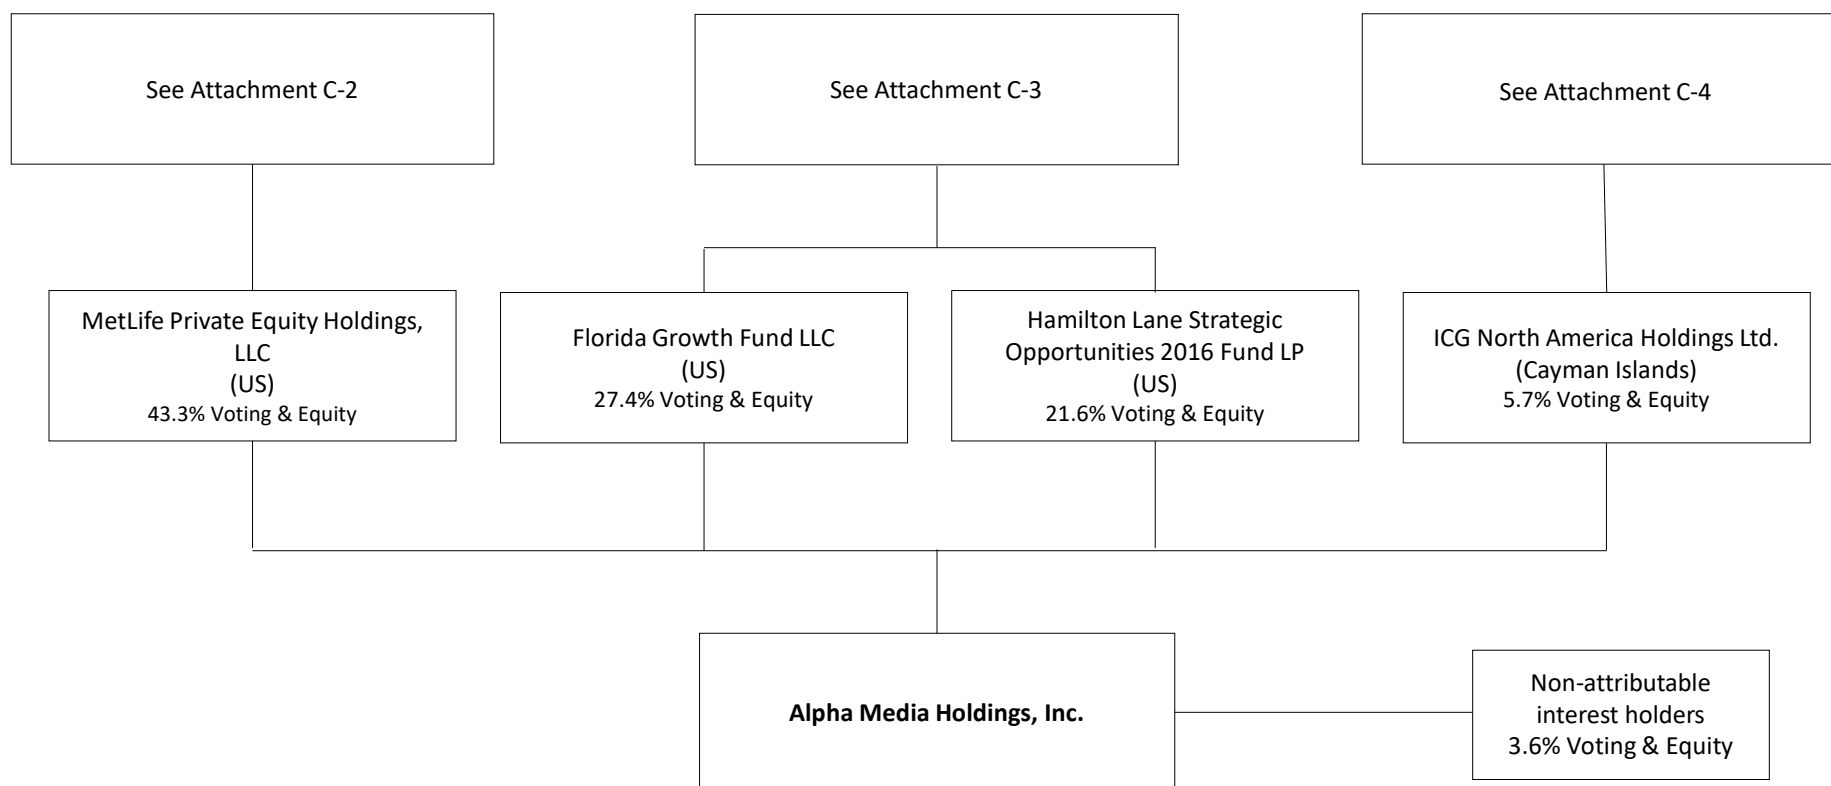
See Attachment C-2

See Attachment C-3

See Attachment C-4

MetLife Private Equity Holdings, LLC
(US)
43.3% Voting & Equity

Florida Growth Fund LLC
(US)
27.4% Voting & Equity

Hamilton Lane Strategic Opportunities 2016 Fund LP
(US)
21.6% Voting & Equity

ICG North America Holdings Ltd.
(Cayman Islands)
5.7% Voting & Equity

**Alpha Media Holdings, Inc.**

Non-attributable interest holders
3.6% Voting & Equity